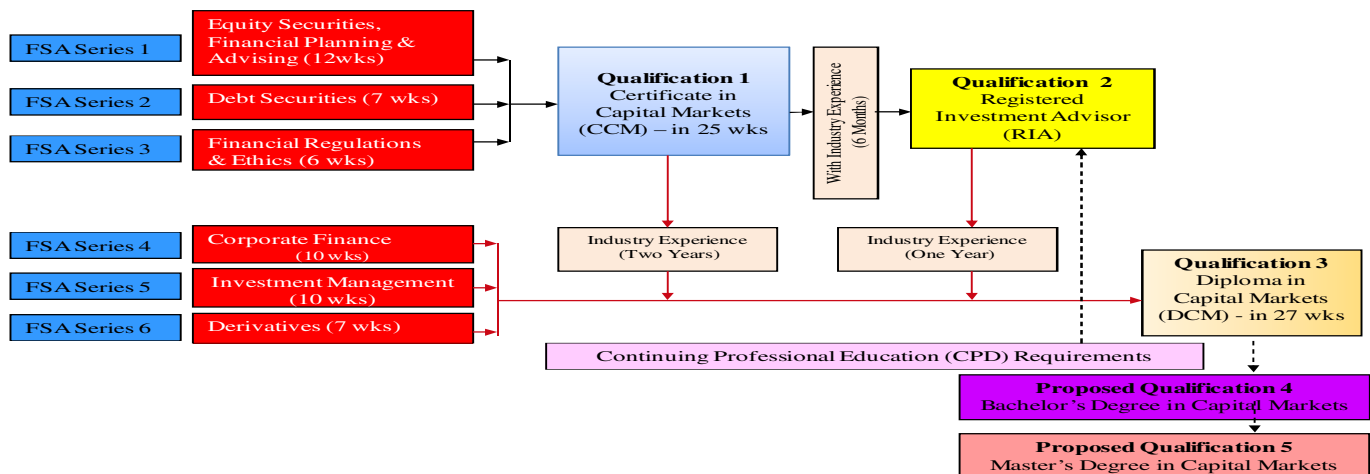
FSA Series 1

Equity Securities, Financial Planning & Advising (12wks)

FSA Series 2

Debt Securities (7 wks)

FSA Series 3

Financial Regulations & Ethics (6 wks)

Qualification 1
Certificate in Capital Markets (CCM) – in 25 wks

With Industry Experience (6 Months)

Qualification 2
Registered Investment Advisor (RIA)

FSA Series 4

Corporate Finance (10 wks)

FSA Series 5

Investment Management (10 wks)

FSA Series 6

Derivatives (7 wks)

Industry Experience (Two Years)

Industry Experience (One Year)

Qualification 3
Diploma in Capital Markets (DCM) - in 27 wks

Continuing Professional Education (CPD) Requirements

Proposed Qualification 4
Bachelor's Degree in Capital Markets

Proposed Qualification 5
Master's Degree in Capital Markets